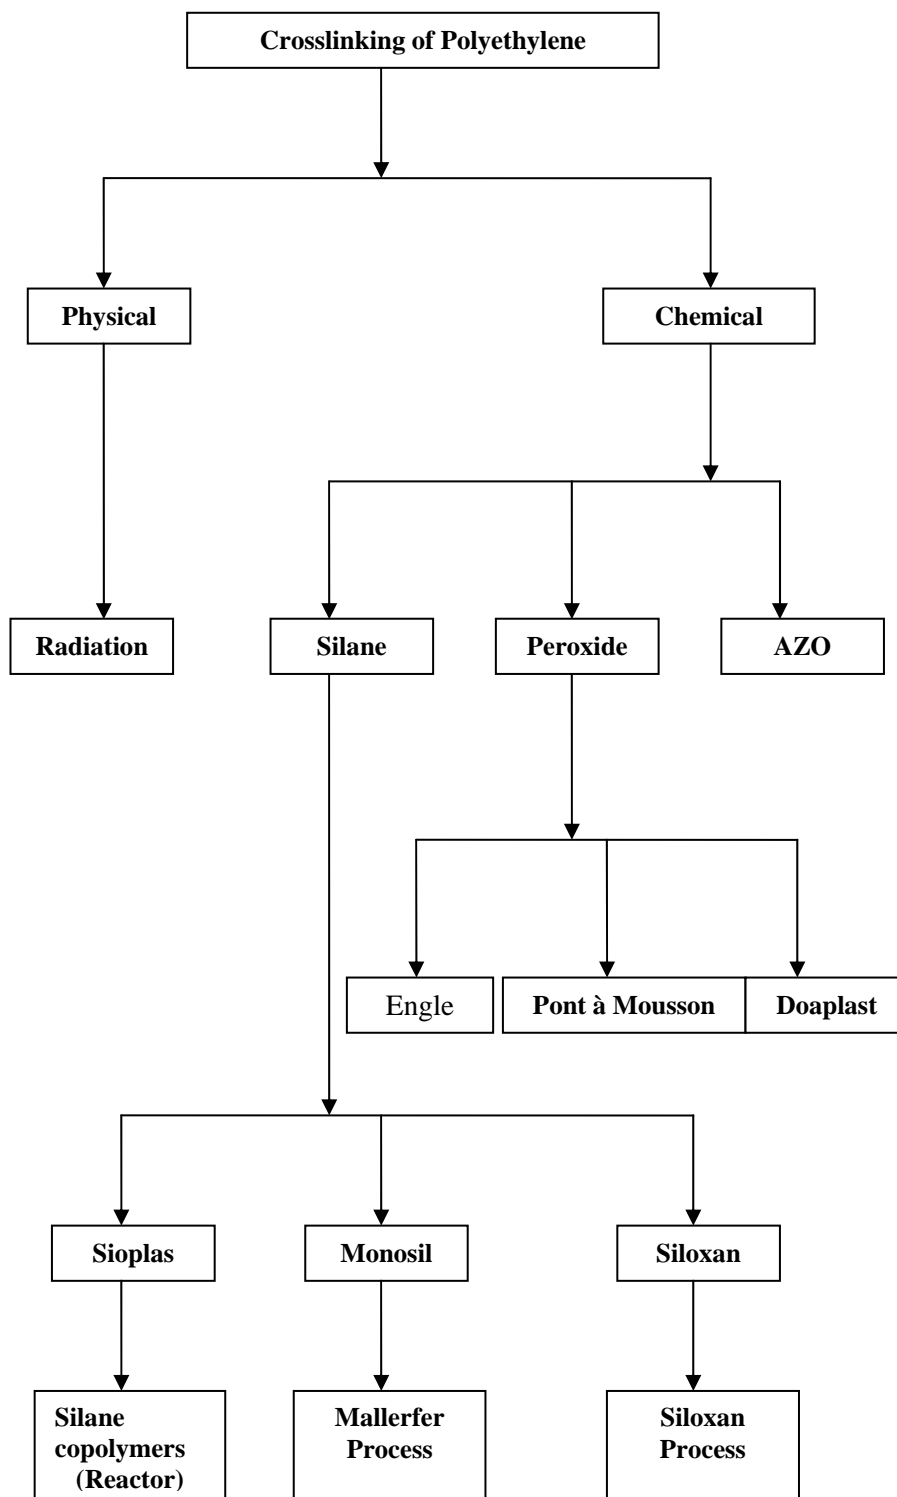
Crosslinking of Polyethylene

Physical

Chemical

Radiation

Silane

Peroxide

AZO

Engle

Pont à Mousson

Doaplast

Sioplas

Monosil

Siloxan

Silane copolymers (Reactor)

Mallerfer Process

Siloxan Process